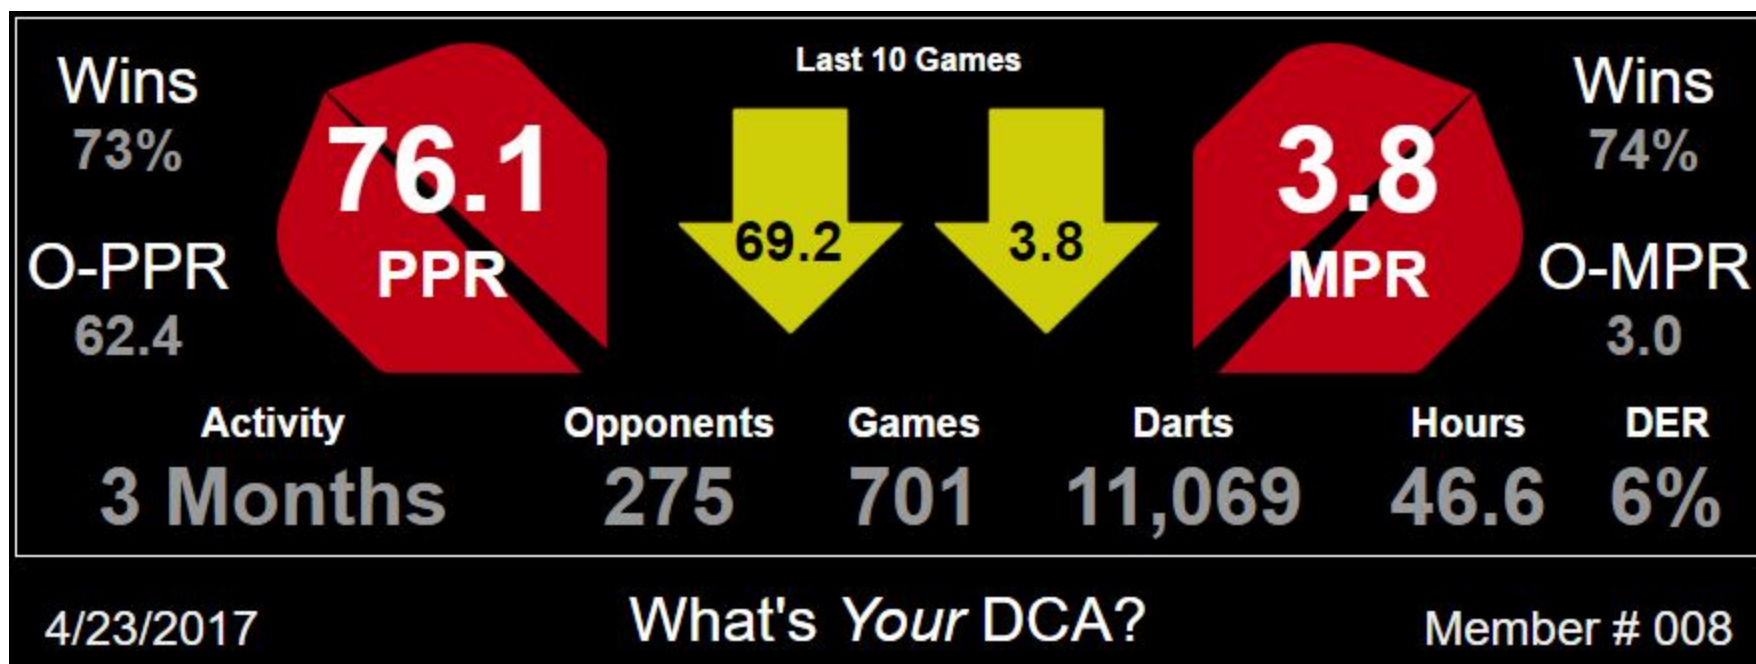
Wins
73%

O-PPR
62.4

76.1
PPR

Last 10 Games

69.2

3.8

3.8
MPR

Wins
74%

O-MPR
3.0

| Activity | Opponents | Games | Darts | Hours | DER |
|---|---|---|---|---|---|
| 3 Months | 275 | 701 | 11,069 | 46.6 | 6% |

4/23/2017

What's *Your* DCA?

Member # 008